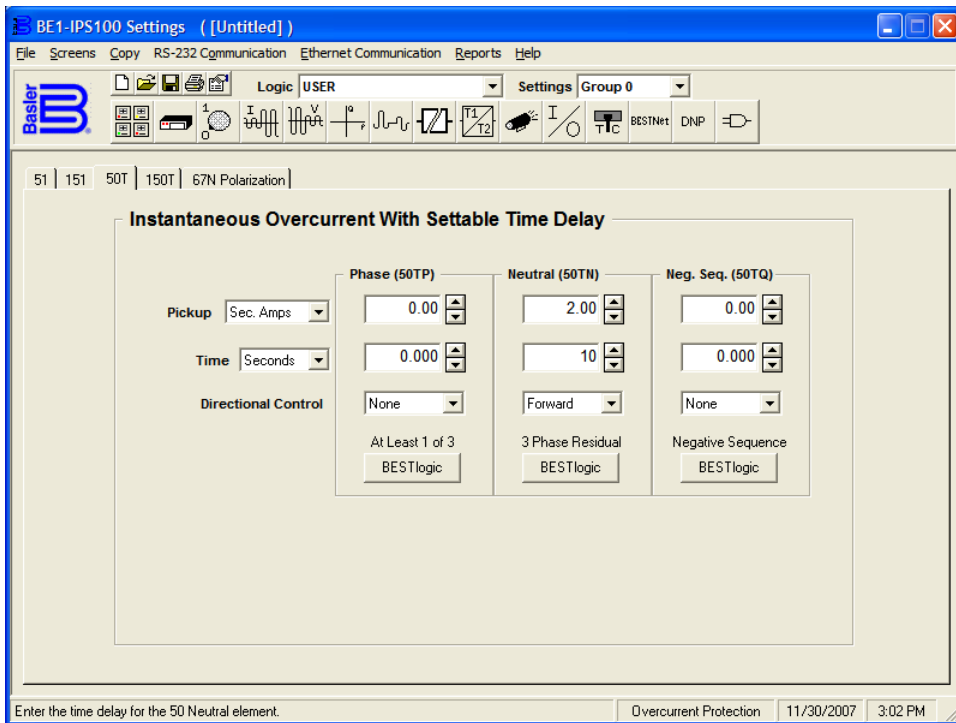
BE1-IPS100 Settings ([Untitled])

File Screens Copy RS-232 Communication Ethernet Communication Reports Help

Basler

Logic USER
Settings Group 0

BESTNet DNP

51 | 151 | 50T | 150T | 67N Polarization

Instantaneous Overcurrent With Settable Time Delay

Phase (50TP)
Neutral (50TN)
Neg. Seq. (50TQ)

Pickup Sec. Amps
0.00
2.00
0.00

Time Seconds
0.000
10
0.000

Directional Control
None
Forward
None

At Least 1 of 3
BESTlogic
3 Phase Residual
BESTlogic
Negative Sequence
BESTlogic

Enter the time delay for the 50 Neutral element.
Overcurrent Protection
11/30/2007
3:02 PM